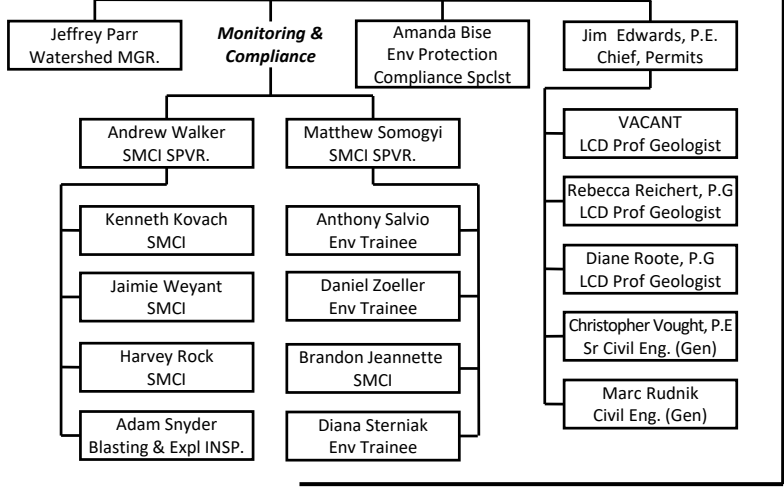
Jeffrey Parr
Watershed MGR.

Monitoring & Compliance

Amanda Bise
Env Protection
Compliance Spclst

Jim Edwards, P.E.
Chief, Permits

Andrew Walker
SMCI SPVR.

Matthew Somogyi
SMCI SPVR.

Kenneth Kovach
SMCI

Jaimie Weyant
SMCI

Harvey Rock
SMCI

Adam Snyder
Blasting & Expl INSP.

Anthony Salvio
Env Trainee

Daniel Zoeller
Env Trainee

Brandon Jeannette
SMCI

Diana Sterniak
Env Trainee

VACANT
LCD Prof Geologist

Rebecca Reichert, P.G
LCD Prof Geologist

Diane Roote, P.G
LCD Prof Geologist

Christopher Vought, P.E
Sr Civil Eng. (Gen)

Marc Rudnik
Civil Eng. (Gen)